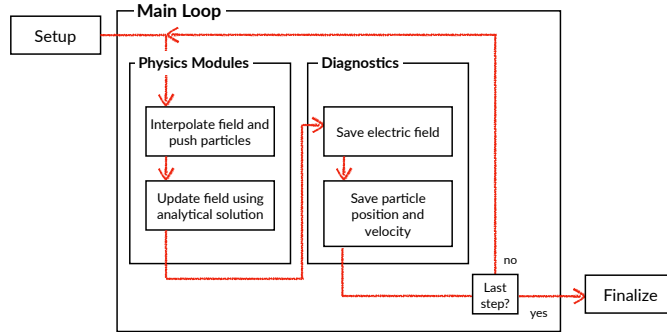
Main Loop

Setup

Physics Modules

Interpolate field and push particles

Update field using analytical solution

Diagnostics

Save electric field

Save particle position and velocity

no

Last step?

yes

Finalize